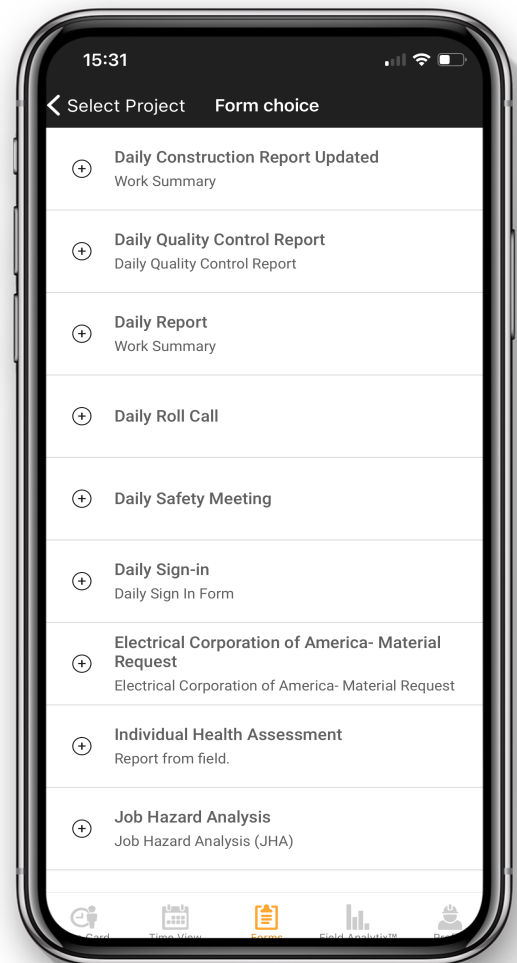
15:31

Select Project Form choice

Daily Construction Report Updated
Work Summary

Daily Quality Control Report
Daily Quality Control Report

Daily Report
Work Summary

Daily Roll Call

Daily Safety Meeting

Daily Sign-in
Daily Sign In Form

Electrical Corporation of America- Material Request
Electrical Corporation of America- Material Request

Individual Health Assessment
Report from field.

Job Hazard Analysis
Job Hazard Analysis (JHA)

Card Time View Forms Field Analytix™ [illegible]